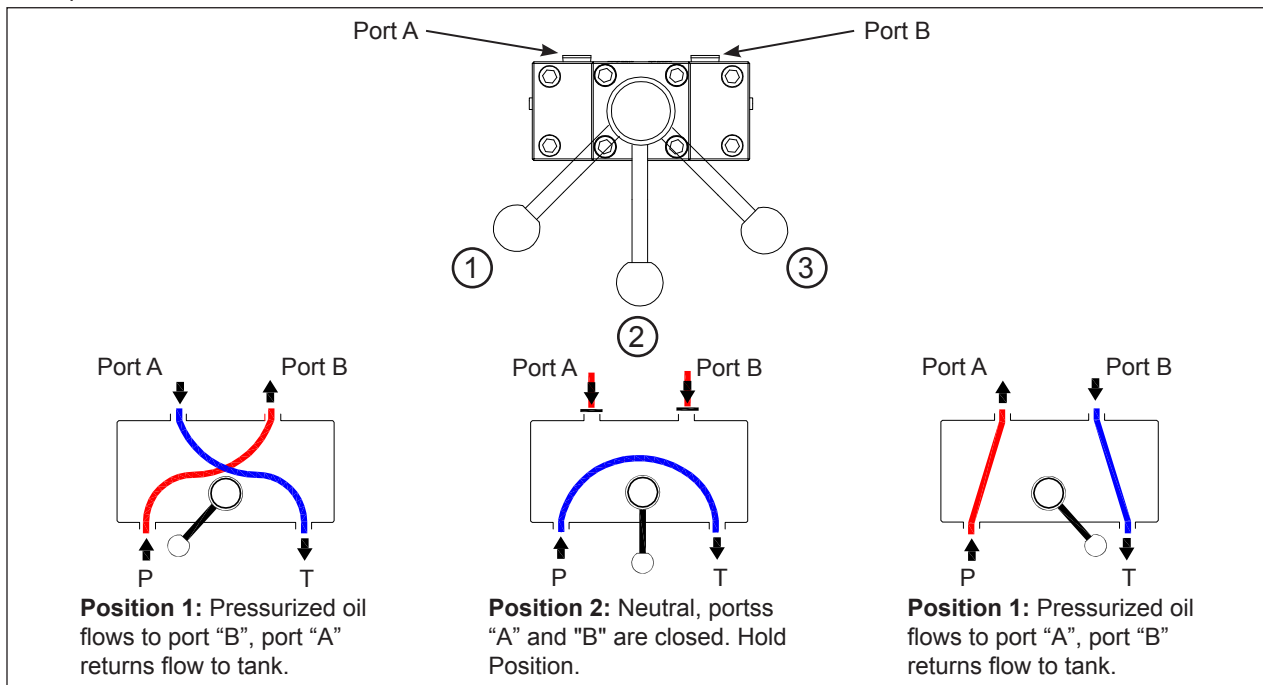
Port A

Port B

1

2

3

Port A

Port B

P

T

**Position 1:** Pressurized oil flows to port "B", port "A" returns flow to tank.

Port A

Port B

P

T

**Position 2:** Neutral, portss "A" and "B" are closed. Hold Position.

Port A

Port B

P

T

**Position 1:** Pressurized oil flows to port "A", port "B" returns flow to tank.